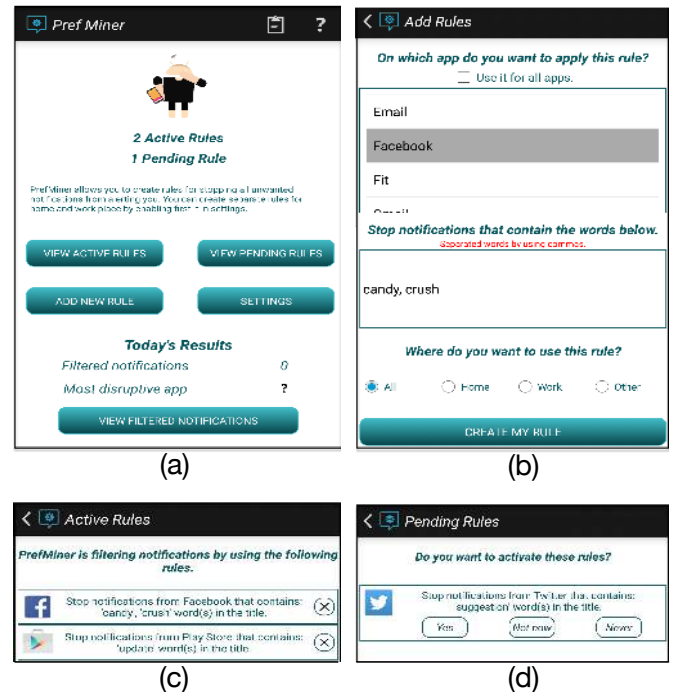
Pref Miner

?

2 Active Rules
1 Pending Rule

PrefMiner allows you to create rules for stopping all unwanted notifications from alerting you. You can create separate rules for home and work place by enabling it in settings.

VIEW ACTIVE RULES

VIEW PENDING RULES

ADD NEW RULE

SETTINGS

Today's Results

Filtered notifications 0

Most disruptive app ?

VIEW FILTERED NOTIFICATIONS

(a)

Add Rules

On which app do you want to apply this rule?

Use it for all apps.

Email

Facebook

Fit

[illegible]

Stop notifications that contain the words below.

Separated words by using commas.

candy, crush

Where do you want to use this rule?

All Home Work Other

CREATE MY RULE

(b)

Active Rules

PrefMiner is filtering notifications by using the following rules.

Stop notifications from Facebook that contains: 'candy', 'crush' word(s) in the title.

Stop notifications from Play Store that contains: 'update' word(s) in the title.

(c)

Pending Rules

Do you want to activate these rules?

Stop notifications from Twitter that contains: suggestion' word(s) in the title.

Yes

Not now

Never

(d)